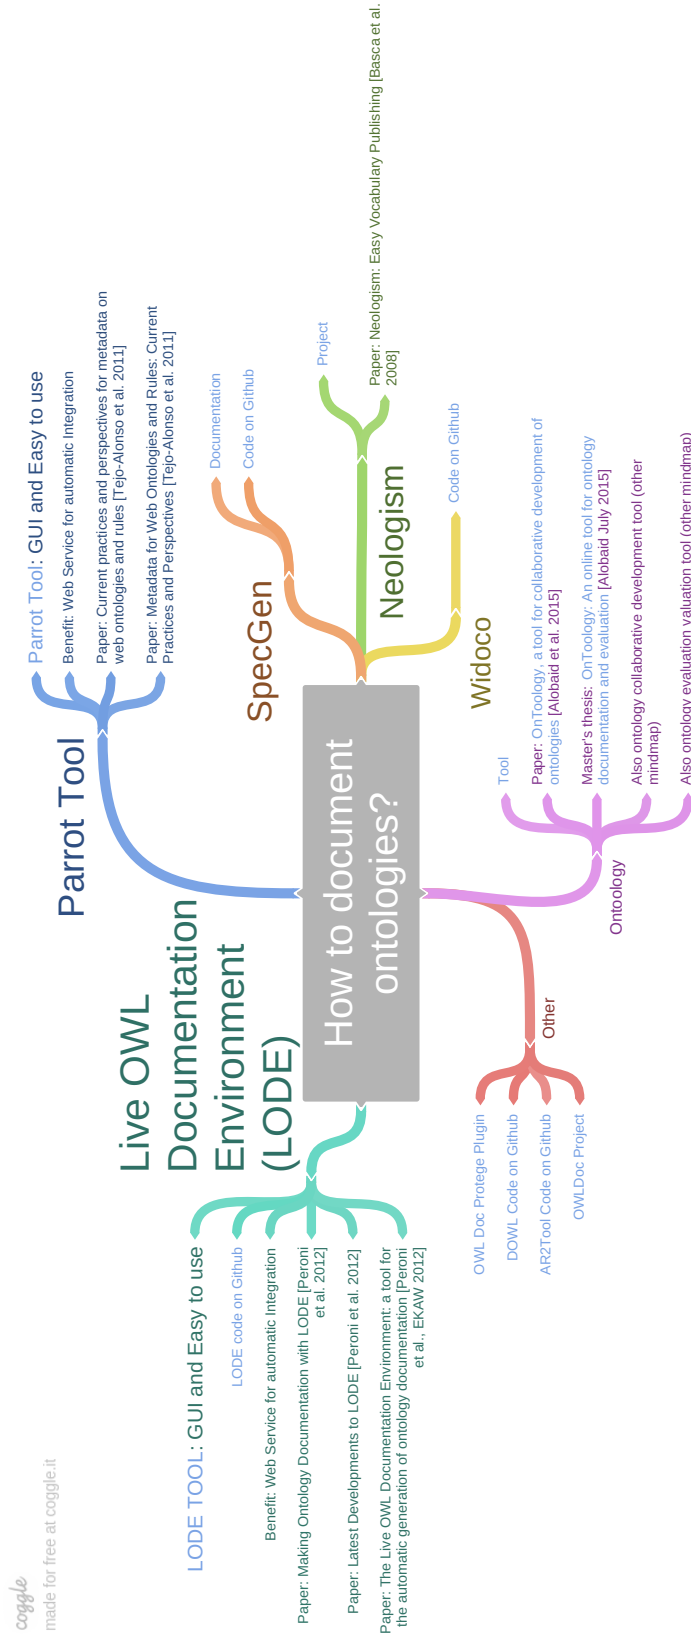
How to document ontologies?

Parrot Tool

Parrot Tool: GUI and Easy to use

Benefit: Web Service for automatic Integration

Paper: Current practices and perspectives for metadata on web ontologies and rules [Tejo-Alonso et al. 2011]

Paper: Metadata for Web Ontologies and Rules: Current Practices and Perspectives [Tejo-Alonso et al. 2011]

SpecGen

Documentation

Code on Github

Neologism

Project

Paper: Neologism: Easy Vocabulay Publishing [Basca et al. 2008]

Widoco

Code on Github

Ontoology

Tool

Paper: OnToology, a tool for collaborative development of ontologies [Alobaid et al. 2015]

Master's thesis: OnToology: An online tool for ontology documentation and evaluation [Alobaid July 2015]

Also ontology collaborative development tool (other mindmap)

Also ontology evaluation valuation tool (other mindmap)

Other

OWL Doc Protege Plugin

DOWL Code on Github

AR2Tool Code on Github

OWLDoc Project

Live OWL Documentation Environment (LODE)

LODE TOOL: GUI and Easy to use

LODE code on Github

Benefit: Web Service for automatic Integration

Paper: Making Ontology Documentation with LODE [Peroni et al. 2012]

Paper: Latest Developments to LODE [Peroni et al. 2012]

Paper: The Live OWL Documentation Environment: a tool for the automatic generation of ontology documentation [Peroni et al., EKAW 2012]

coggle
made for free at coggle.it